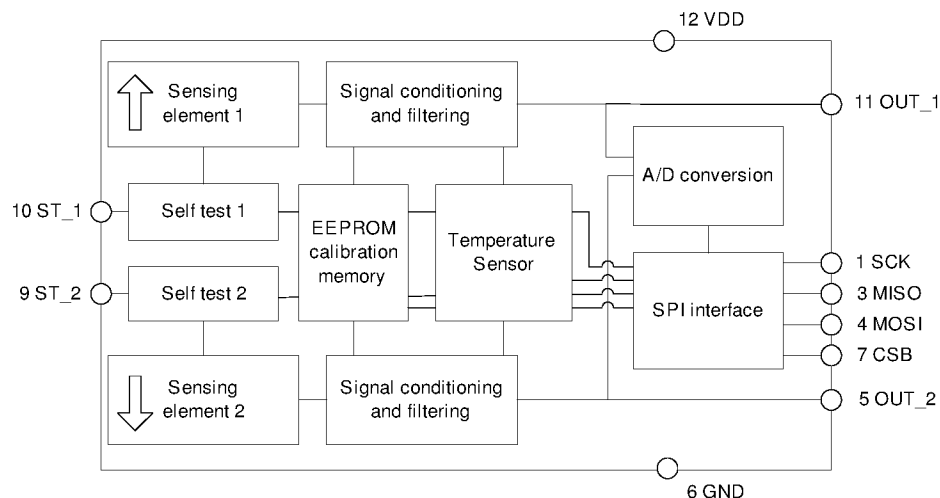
12 VDD

Sensing element 1

Signal conditioning and filtering

11 OUT_1

A/D conversion

10 ST_1

Self test 1

EEPROM calibration memory

Temperature Sensor

1 SCK

9 ST_2

Self test 2

SPI interface

3 MISO

4 MOSI

7 CSB

Sensing element 2

Signal conditioning and filtering

5 OUT_2

6 GND